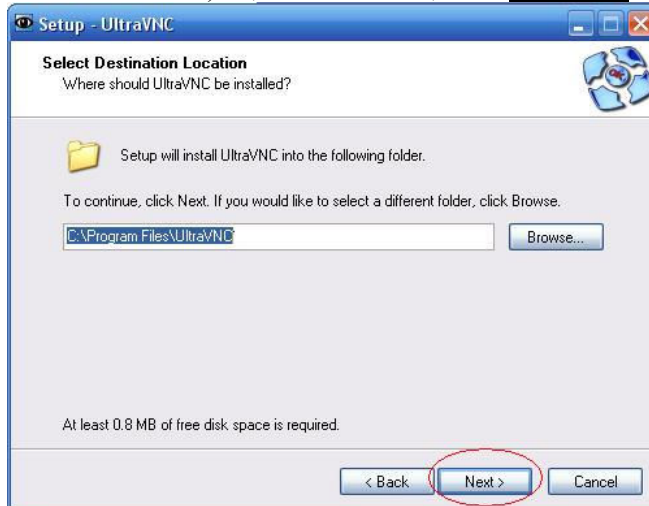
Setup - UltraVNC

Select Destination Location
Where should UltraVNC be installed?

Setup will install UltraVNC into the following folder.

To continue, click Next. If you would like to select a different folder, click Browse.

C:\Program Files\UltraVNC

Browse...

At least 0.8 MB of free disk space is required.

< Back
Next >
Cancel